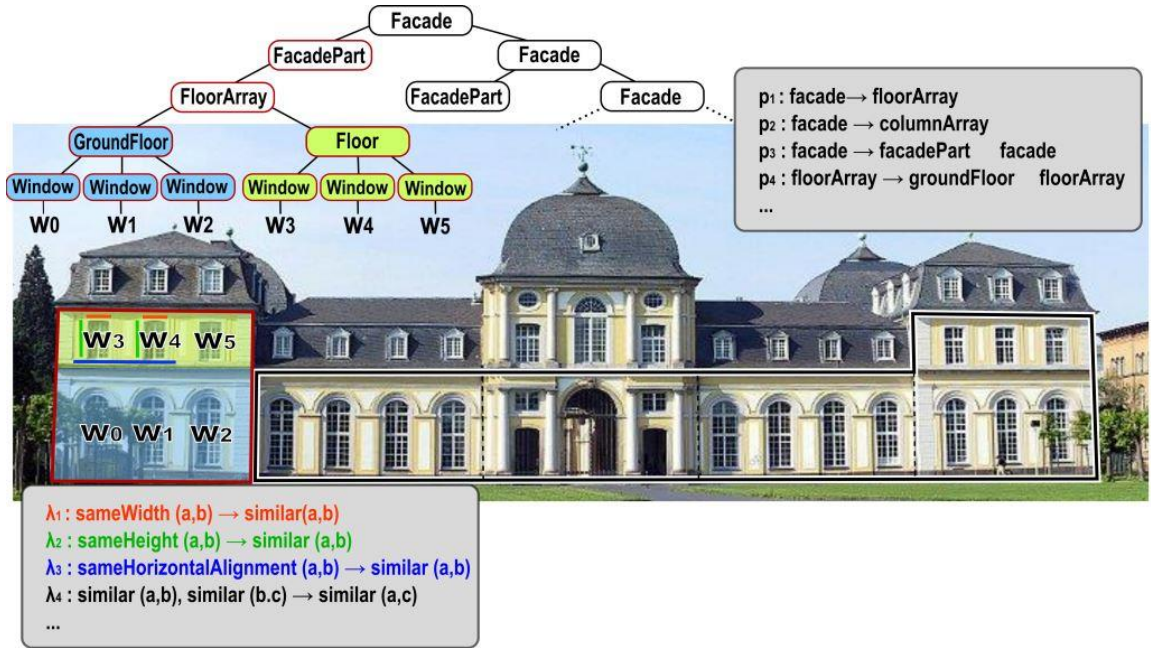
Facade

FacadePart

Facade

FloorArray

FacadePart

Facade

GroundFloor

Floor

Window Window Window Window Window Window

W0 W1 W2 W3 W4 W5

$p_1$ : facade → floorArray
$p_2$ : facade → columnArray
$p_3$ : facade → facadePart facade
$p_4$ : floorArray → groundFloor floorArray
...

W3 W4 W5

W0 W1 W2

$\lambda_1$ : sameWidth (a,b) → similar(a,b)
$\lambda_2$ : sameHeight (a,b) → similar (a,b)
$\lambda_3$ : sameHorizontalAlignment (a,b) → similar (a,b)
$\lambda_4$ : similar (a,b), similar (b.c) → similar (a,c)
...